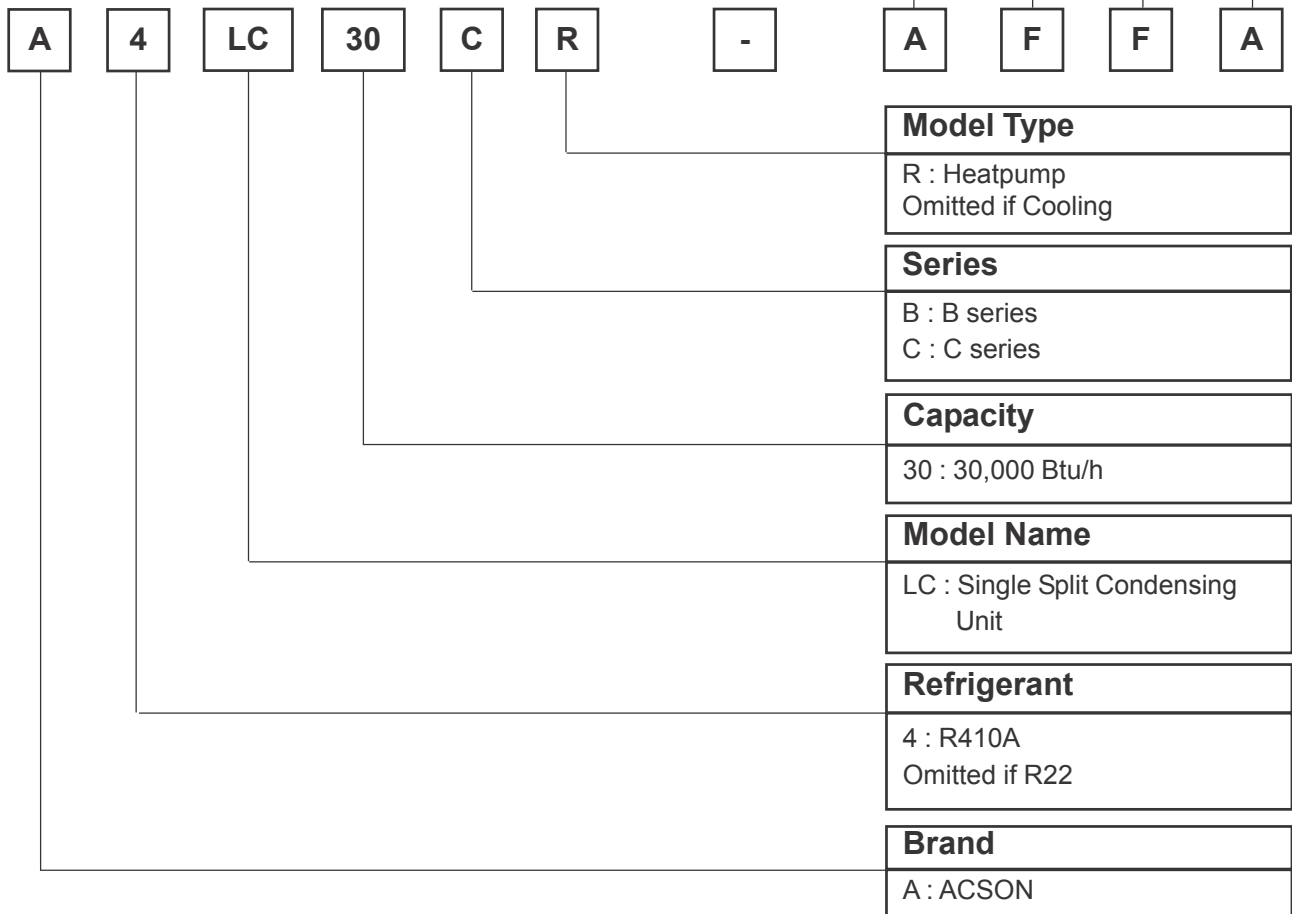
A 4 LC 30 C R - A F F A

Model Type
R : Heatpump
Omitted if Cooling

Series
B : B series
C : C series

Capacity
30 : 30,000 Btu/h

Model Name
LC : Single Split Condensing Unit

Refrigerant
4 : R410A
Omitted if R22

Brand
A : ACSON